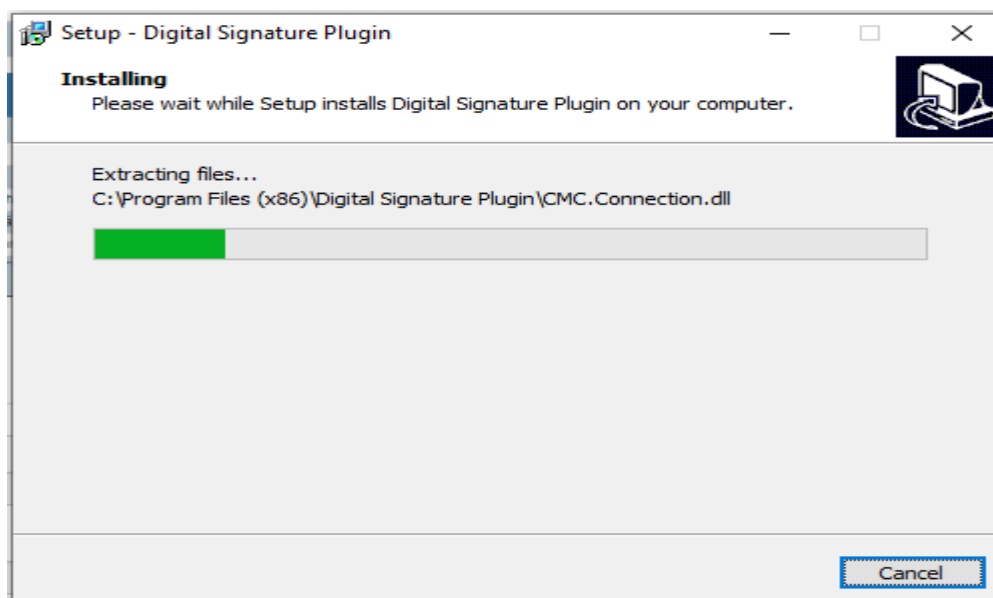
Setup - Digital Signature Plugin

Installing
Please wait while Setup installs Digital Signature Plugin on your computer.

Extracting files...
C:\Program Files (x86)\Digital Signature Plugin\CMC.Connection.dll

Cancel